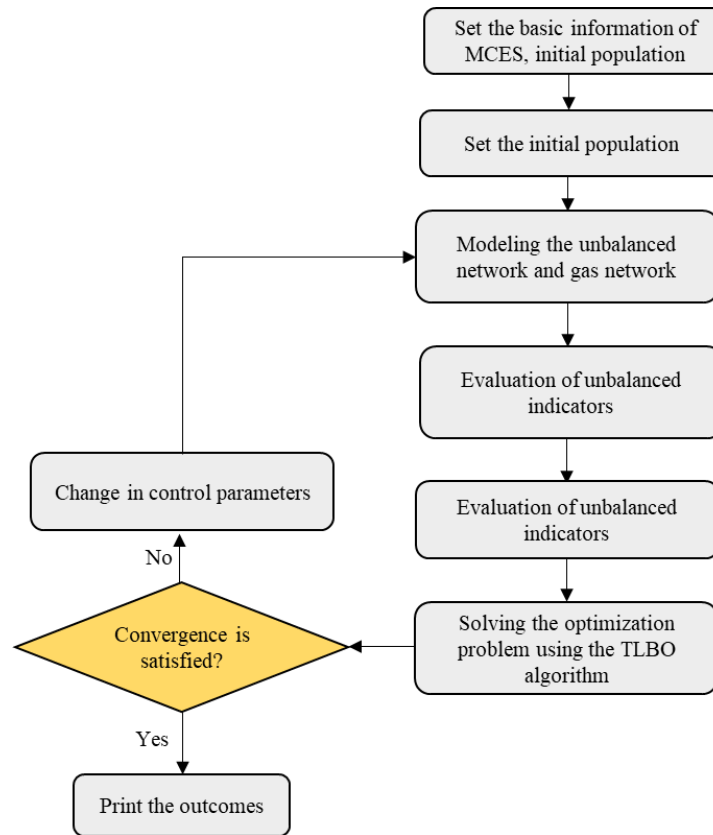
Set the basic information of MCES, initial population

Set the initial population

Modeling the unbalanced network and gas network

Evaluation of unbalanced indicators

Evaluation of unbalanced indicators

Solving the optimization problem using the TLBO algorithm

Convergence is satisfied?

No

Change in control parameters

Yes

Print the outcomes